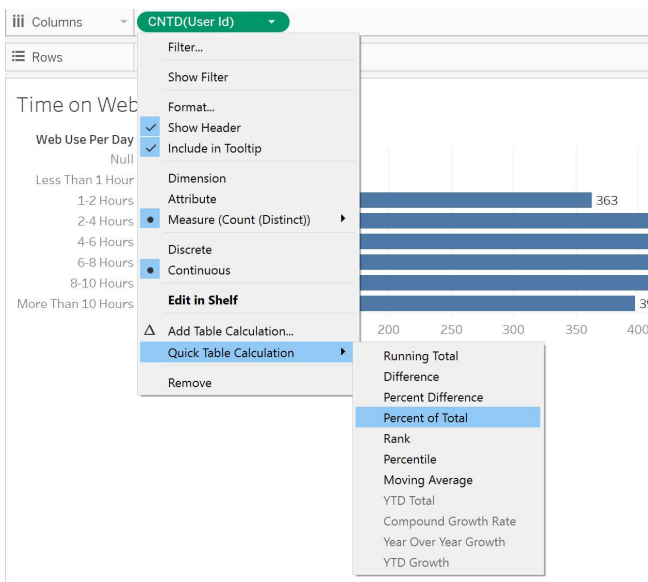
Columns
CNTD(User Id)
Rows
Time on Web
Web Use Per Day
Null
Less Than 1 Hour
1-2 Hours
2-4 Hours
4-6 Hours
6-8 Hours
8-10 Hours
More Than 10 Hours
363
39
200
250
300
350
400

Filter...
Show Filter
Format...
Show Header
Include in Tooltip
Dimension
Attribute
Measure (Count (Distinct))
Discrete
Continuous
Edit in Shelf
Add Table Calculation...
Quick Table Calculation
Remove

Running Total
Difference
Percent Difference
Percent of Total
Rank
Percentile
Moving Average
YTD Total
Compound Growth Rate
Year Over Year Growth
YTD Growth